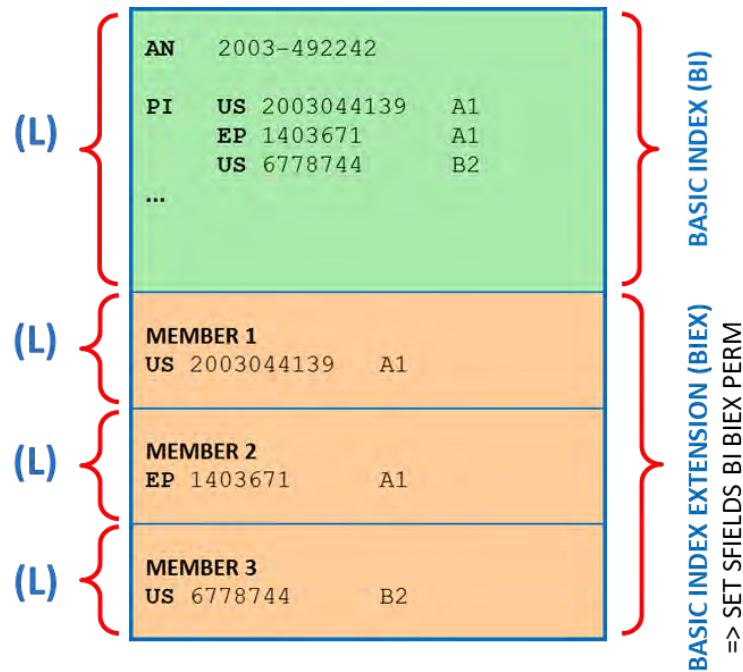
(L)

AN 2003-492242

PI US 2003044139 A1
EP 1403671 A1
US 6778744 B2
...

BASIC INDEX (BI)

(L)

MEMBER 1
US 2003044139 A1

(L)

MEMBER 2
EP 1403671 A1

(L)

MEMBER 3
US 6778744 B2

BASIC INDEX EXTENSION (BIEX)
=> SET SFIELDS BI BIEX PERM